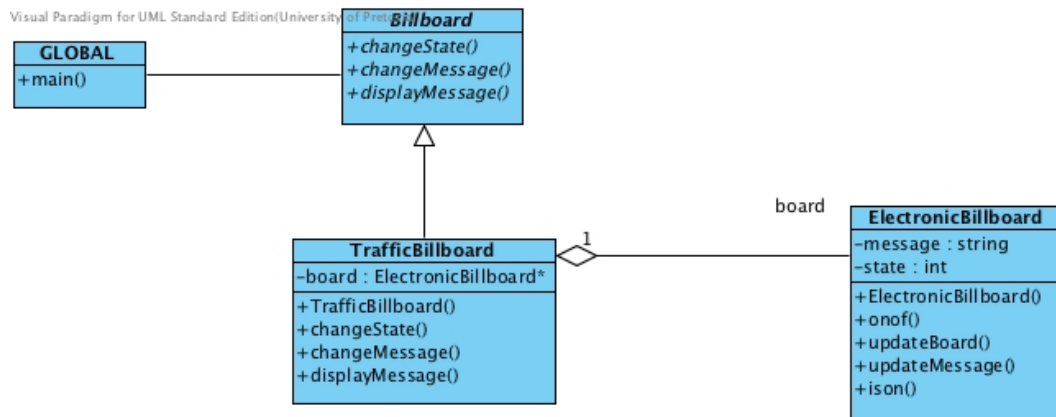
Visual Paradigm for UML Standard Edition(University of Pret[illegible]

GLOBAL
+main()

Billboard
+changeState()
+changeMessage()
+displayMessage()

TrafficBillboard
-board : ElectronicBillboard*
+TrafficBillboard()
+changeState()
+changeMessage()
+displayMessage()

1

board

ElectronicBillboard
-message : string
-state : int
+ElectronicBillboard()
+onof()
+updateBoard()
+updateMessage()
+ison()